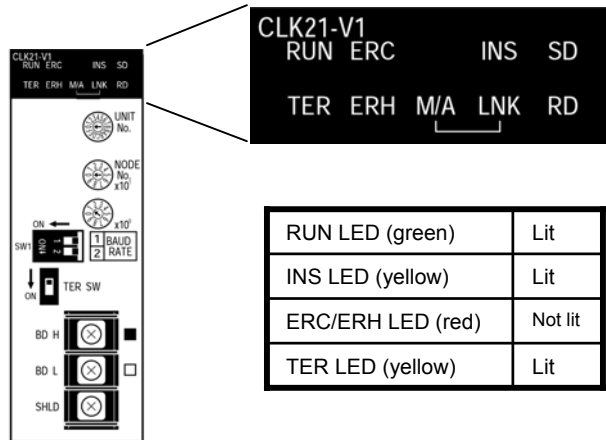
CLK21-V1
RUN ERC INS SD
TER ERH M/A LNK RD

UNIT No.

NODE No. x10¹

x10⁰

ON
SW1 ON 1 2 1 BAUD 2 RATE

ON TER SW

BD H
BD L
SHLD

CLK21-V1
RUN ERC INS SD
TER ERH M/A LNK RD

| RUN LED (green) | Lit |
|---|---|
| INS LED (yellow) | Lit |
| ERC/ERH LED (red) | Not lit |
| TER LED (yellow) | Lit |